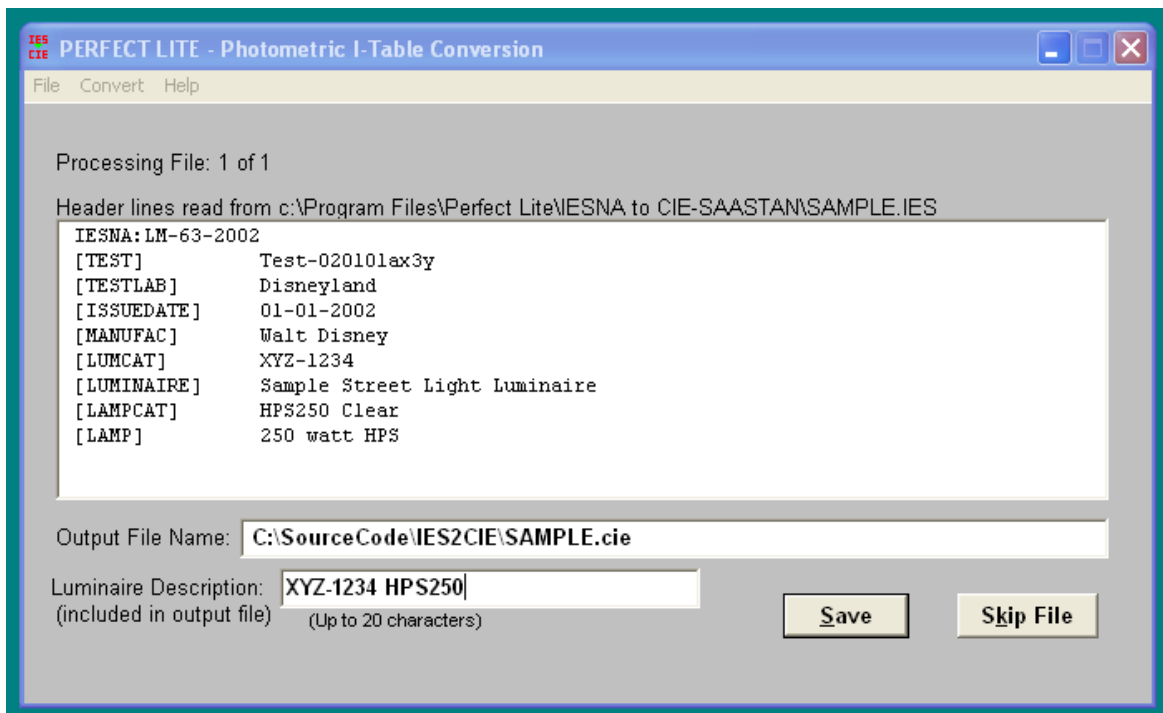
IES CIE PERFECT LITE - Photometric I-Table Conversion

File Convert Help

Processing File: 1 of 1

Header lines read from c:\Program Files\Perfect Lite\IESNA to CIE-SAASTAN\SAMPLE.IES

IESNA:LM-63-2002
[TEST] Test-02010lax3y
[TESTLAB] Disneyland
[ISSUEDATE] 01-01-2002
[MANUFAC] Walt Disney
[LUMCAT] XYZ-1234
[LUMINAIRE] Sample Street Light Luminaire
[LAMPCAT] HPS250 Clear
[LAMP] 250 watt HPS

Output File Name: C:\SourceCode\IES2CIE\SAMPLE.cie

Luminaire Description: (included in output file) XYZ-1234 HPS250
(Up to 20 characters)

Save

Skip File